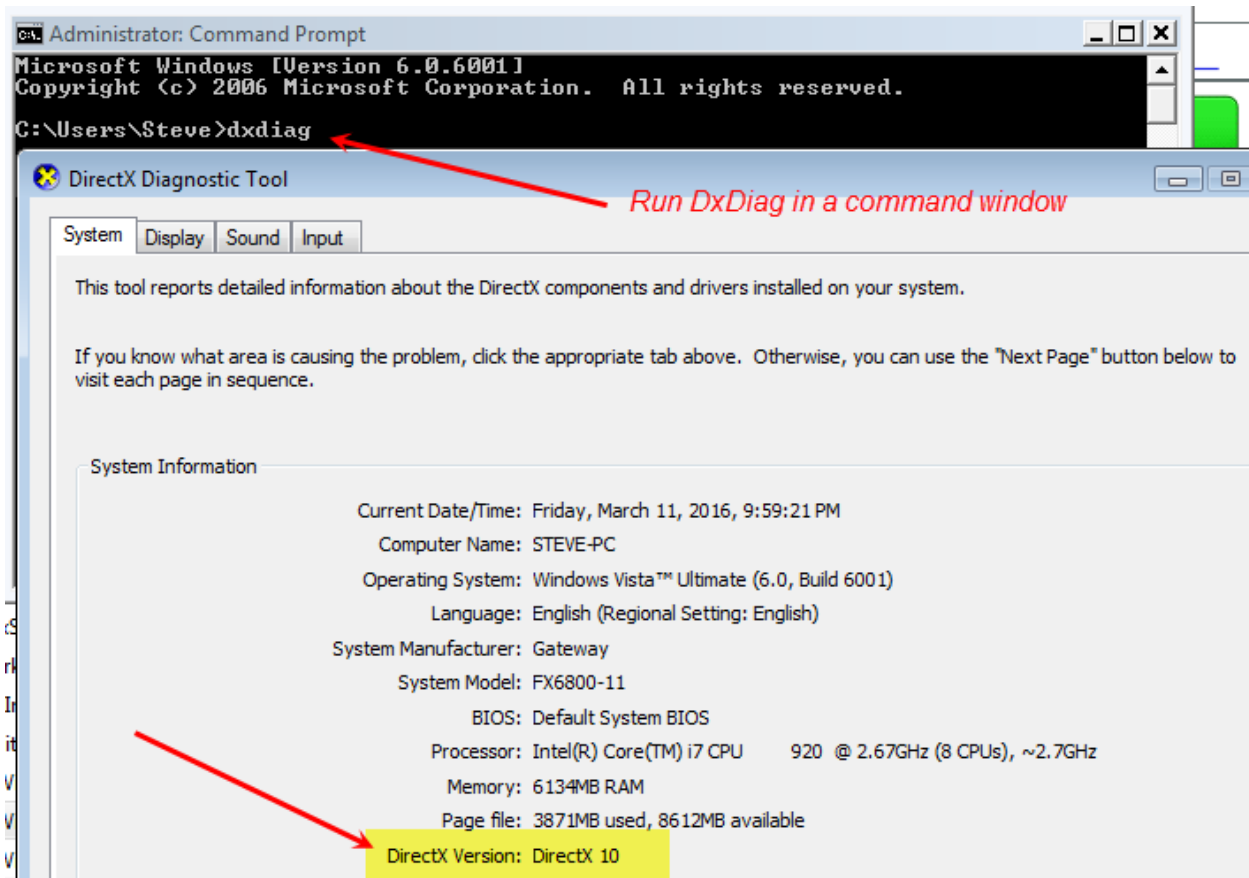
Administrator: Command Prompt

Microsoft Windows [Version 6.0.6001]
Copyright (c) 2006 Microsoft Corporation. All rights reserved.

C:\Users\Steve>dxdiag

DirectX Diagnostic Tool

Run DxDiag in a command window

System | Display | Sound | Input

This tool reports detailed information about the DirectX components and drivers installed on your system.

If you know what area is causing the problem, click the appropriate tab above. Otherwise, you can use the "Next Page" button below to visit each page in sequence.

System Information

Current Date/Time: Friday, March 11, 2016, 9:59:21 PM
Computer Name: STEVE-PC
Operating System: Windows Vista™ Ultimate (6.0, Build 6001)
Language: English (Regional Setting: English)
System Manufacturer: Gateway
System Model: FX6800-11
BIOS: Default System BIOS
Processor: Intel(R) Core(TM) i7 CPU 920 @ 2.67GHz (8 CPUs), ~2.7GHz
Memory: 6134MB RAM
Page file: 3871MB used, 8612MB available
DirectX Version: DirectX 10